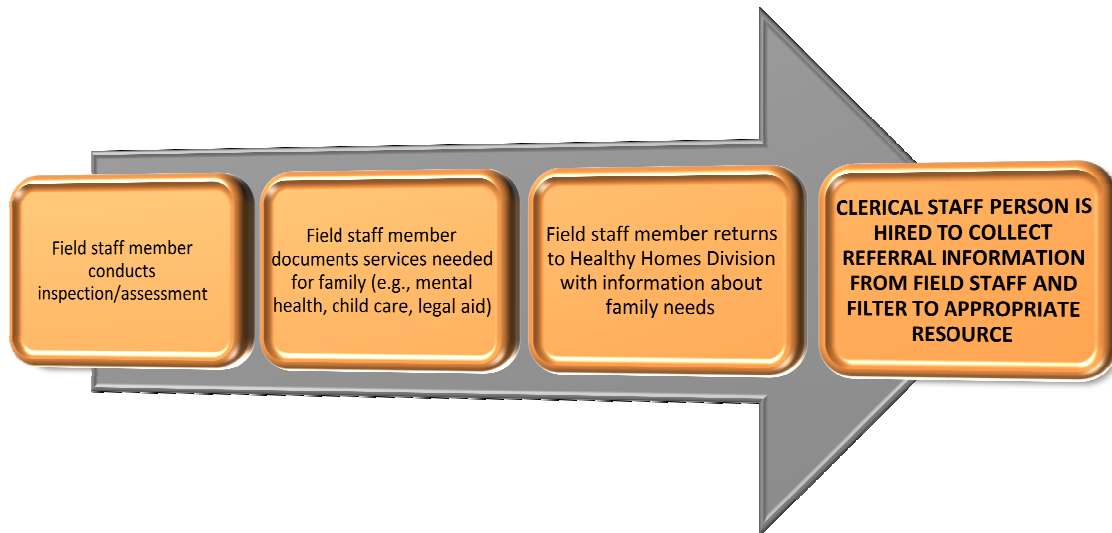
Field staff member conducts inspection/assessment

Field staff member documents services needed for family (e.g., mental health, child care, legal aid)

Field staff member returns to Healthy Homes Division with information about family needs

CLERICAL STAFF PERSON IS HIRED TO COLLECT REFERRAL INFORMATION FROM FIELD STAFF AND FILTER TO APPROPRIATE RESOURCE